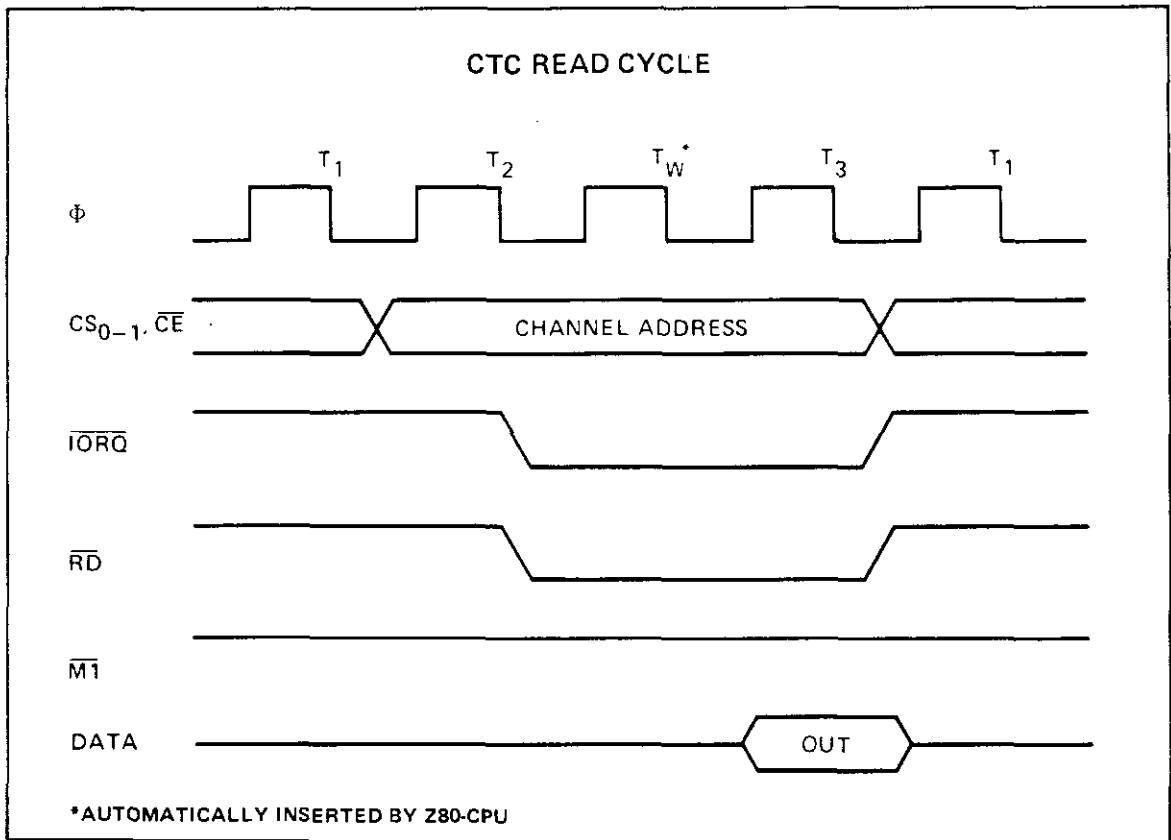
CTC READ CYCLE

$T_1$ $T_2$ $T_W$* $T_3$ $T_1$

$\Phi$

$CS_{0-1}$, $\overline{CE}$

CHANNEL ADDRESS

$\overline{IORQ}$

$\overline{RD}$

$\overline{M1}$

DATA

OUT

*AUTOMATICALLY INSERTED BY Z80-CPU